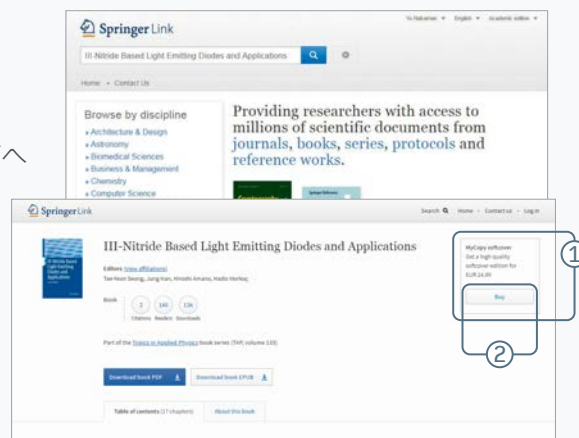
Springer Link

Yu Nakamae ▾ English ▾ Academic edition ▾

III-Nitride Based Light Emitting Diodes and Applications

Home • Contact Us

Browse by discipline

» Architecture & Design
» Astronomy
» Biomedical Sciences
» Business & Management
» Chemistry
» Computer Science

Providing researchers with access to millions of scientific documents from journals, books, series, protocols and reference works.

Springer Link

Search Home • Contact us • Log in

III-Nitride Based Light Emitting Diodes and Applications

Editors (view affiliations)
Tae-Yeon Seong, Jung Han, Hiroshi Amano, Hadis Morkoç

Book

2 Citations 145 Readers 136 Downloads

Part of the Topics in Applied Physics book series (TAP, volume 133)

Download book PDF
Download book EPUB

Table of contents (17 chapters)
About this book

MyCopy softcover
Get a high quality softcover edition for EUR 24.99

Buy

1

2